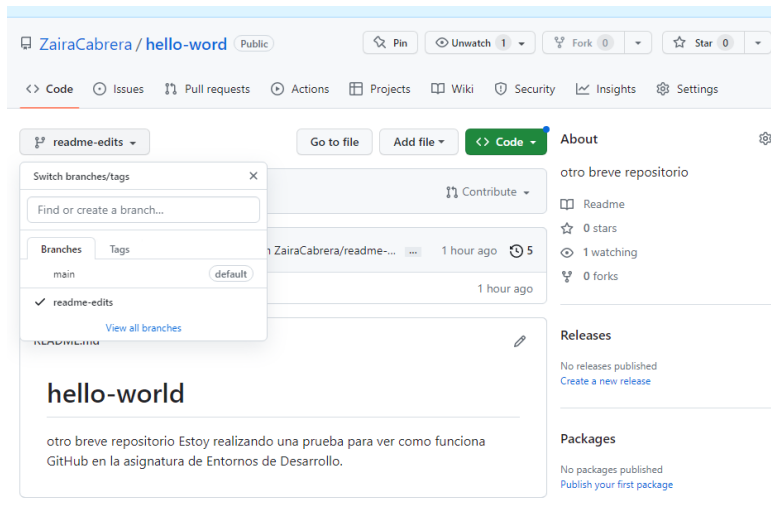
ZairaCabrera / hello-word Public

Pin Unwatch 1 Fork 0 Star 0

Code Issues Pull requests Actions Projects Wiki Security Insights Settings

readme-edits

Go to file Add file Code

Switch branches/tags

Find or create a branch...

Branches Tags

main default

readme-edits

View all branches

Contribute

n ZairaCabrera/readme-... ... 1 hour ago 5

1 hour ago

README.md

hello-world

otro breve repositorio Estoy realizando una prueba para ver como funciona GitHub en la asignatura de Entornos de Desarrollo.

About

otro breve repositorio

Readme

0 stars

1 watching

0 forks

Releases

No releases published

Create a new release

Packages

No packages published

Publish your first package